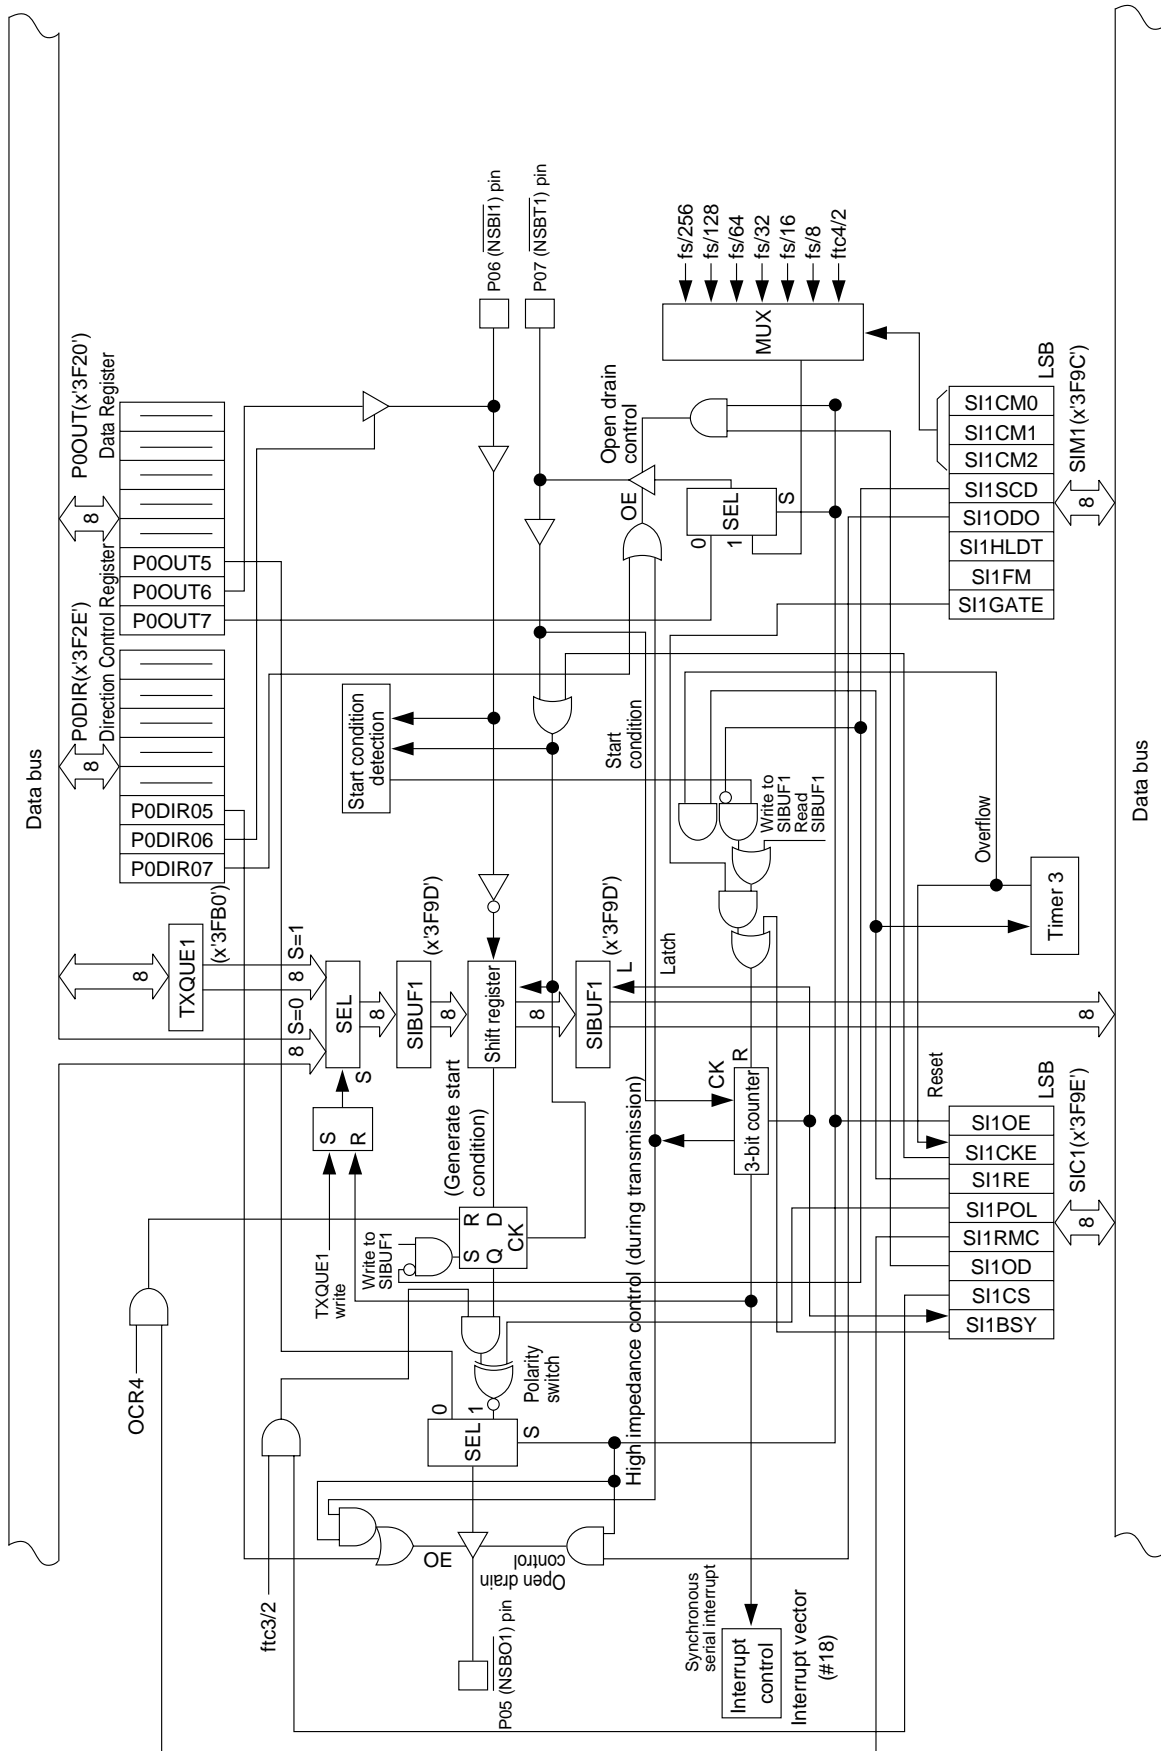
Data bus

Data bus

P0OUT(x'3F20')
Data Register
8
P0OUT5
P0OUT6
P0OUT7
Control Register

P0DIR(x'3F2E')
Direction Control Register
8
P0DIR05
P0DIR06
P0DIR07

P06 ($\overline{NSBI1}$) pin
P07 ($\overline{NSBT1}$) pin

fs/256
fs/128
fs/64
fs/32
fs/16
fs/8
ftc4/2
MUX

LSB
SI1CM0
SI1CM1
SI1CM2
SI1SCD
SI1ODO
SI1HLDT
SI1FM
SI1GATE
SIM1(x'3F9C')
8

Open drain control
OE
0
1
SEL
S

Start condition detection
Start condition
Write to SIBUF1
Read SIBUF1
Overflow
Timer 3

TXQUE1
(x'3FB0')
8
S=1
8
S=0
8
SEL
S
8
SIBUF1
(x'3F9D')
8
Shift register
8
SIBUF1
(x'3F9D')
L
Latch
8

S
R

(Generate start condition)
R
D
S
Q
CK
TXQUE1 write
Write to SIBUF1

CK
R
3-bit counter

Reset
LSB
SI1OE
SI1CKE
SI1RE
SI1POL
SI1RMC
SI1OD
SI1CS
SI1BSY
SIC1(x'3F9E')
8

OCR4
Polarity switch
0
1
SEL
S
High impedance control (during transmission)

ftc3/2
OE
Open drain control
P05 ($\overline{NSBO1}$) pin

Synchronous serial interrupt
Interrupt control
Interrupt vector (#18)